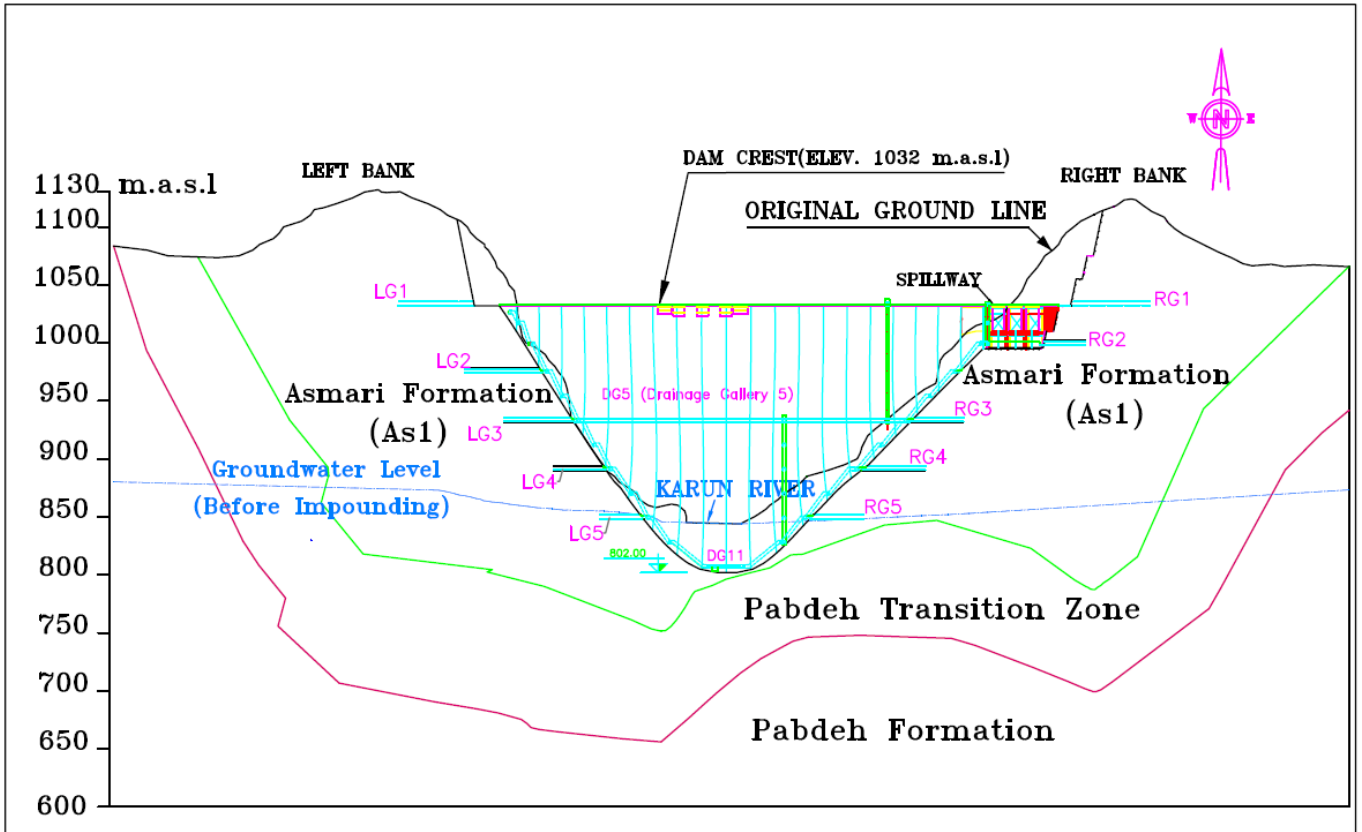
W N E

1130 m.a.s.l
1100
1050
1000
950
900
850
800
750
700
650
600

LEFT BANK

DAM CREST(ELEV. 1032 m.a.s.l)

RIGHT BANK

ORIGINAL GROUND LINE

SPILLWAY

LG1

RG1

RG2

LG2

Asmari Formation
(As1)

DG5 (Drainage Gallery 5)

Asmari Formation
(As1)

RG3

LG3

Groundwater Level
(Before Impounding)

RG4

LG4

KARUN RIVER

RG5

LG5

802.00

DG11

Pabdeh Transition Zone

Pabdeh Formation